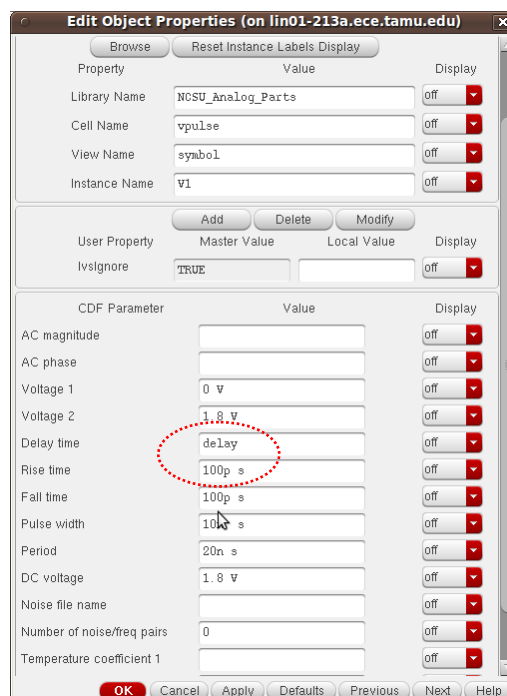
Edit Object Properties (on lin01-213a.ece.tamu.edu)

Browse | Reset Instance Labels Display

| Property | Value | Display |
|---|---|---|
| Library Name | NCSU_Analog_Parts | off |
| Cell Name | vpulse | off |
| View Name | symbol | off |
| Instance Name | V1 | off |

Add | Delete | Modify

| User Property | Master Value | Local Value | Display |
|---|---|---|---|
| lvsIgnore | TRUE | | off |

| CDF Parameter | Value | Display |
|---|---|---|
| AC magnitude | | off |
| AC phase | | off |
| Voltage 1 | 0 V | off |
| Voltage 2 | 1.8 V | off |
| Delay time | delay | off |
| Rise time | 100p s | off |
| Fall time | 100p s | off |
| Pulse width | 10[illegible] s | off |
| Period | 20n s | off |
| DC voltage | 1.8 V | off |
| Noise file name | | off |
| Number of noise/freq pairs | 0 | off |
| Temperature coefficient 1 | | off |

OK | Cancel | Apply | Defaults | Previous | Next | Help